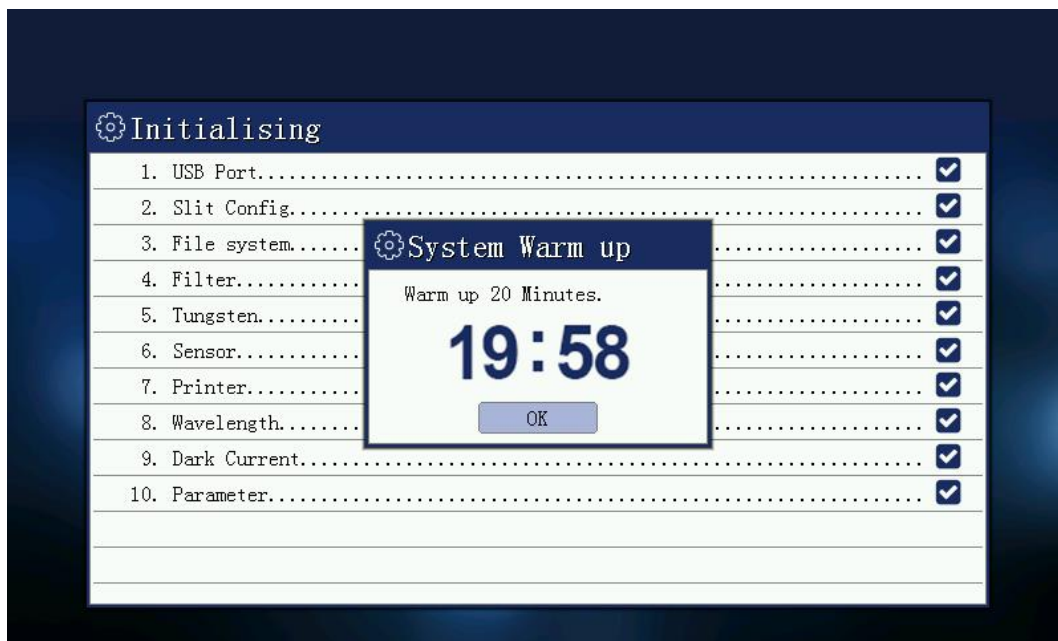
Initialising

1. USB Port..........................................................
2. Slit Config.........................................................
3. File system.......
4. Filter...........
5. Tungsten..........
6. Sensor............
7. Printer...........
8. Wavelength........
9. Dark Current.......................................................
10. Parameter..........................................................

System Warm up

Warm up 20 Minutes.

19:58

OK